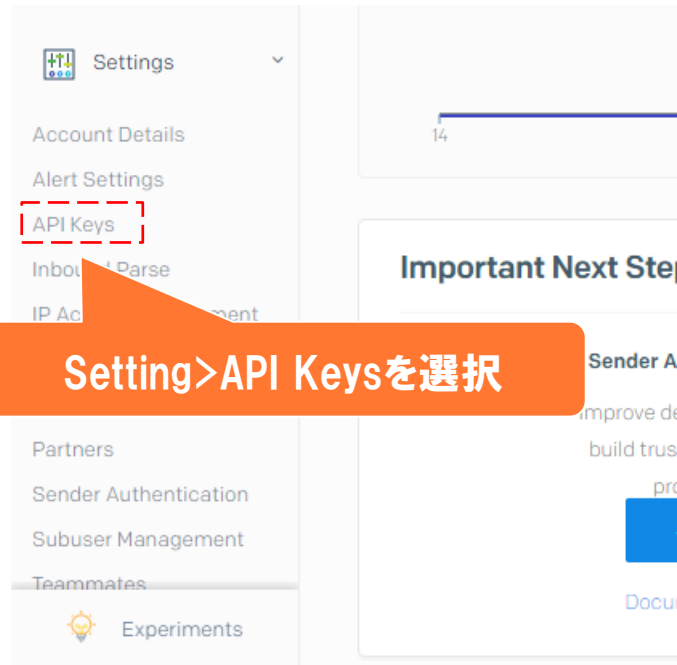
Settings

Account Details

Alert Settings

API Keys

Inbou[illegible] Parse

IP Ac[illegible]ment

Setting>API Keysを選択

Partners

Sender Authentication

Subuser Management

Teammates

Experiments

14

Important Next Ste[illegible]

Sender A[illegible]

improve de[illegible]

build trus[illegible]

pro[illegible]

Docu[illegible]